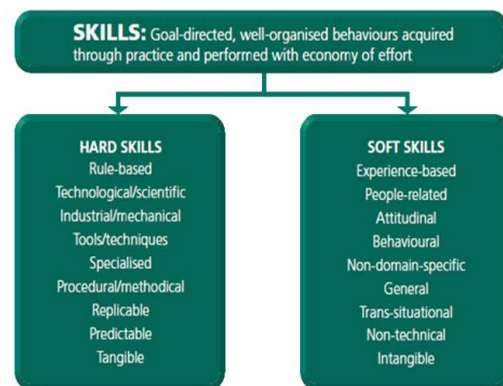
SKILLS: Goal-directed, well-organised behaviours acquired through practice and performed with economy of effort

HARD SKILLS
Rule-based
Technological/scientific
Industrial/mechanical
Tools/techniques
Specialised
Procedural/methodical
Replicable
Predictable
Tangible

SOFT SKILLS
Experience-based
People-related
Attitudinal
Behavioural
Non-domain-specific
General
Trans-situational
Non-technical
Intangible